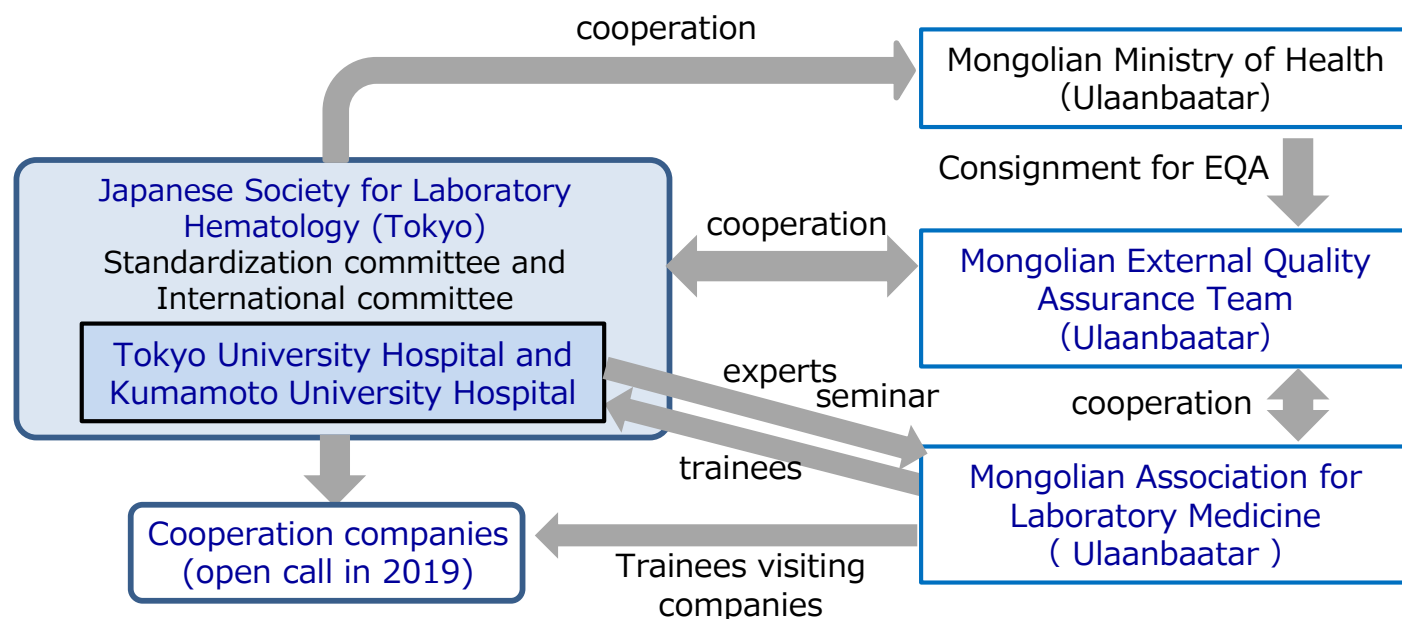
cooperation

Mongolian Ministry of Health (Ulaanbaatar)

Consignment for EQA

Japanese Society for Laboratory Hematology (Tokyo)
Standardization committee and International committee

Tokyo University Hospital and Kumamoto University Hospital

cooperation

Mongolian External Quality Assurance Team (Ulaanbaatar)

experts
seminar

cooperation

trainees

Mongolian Association for Laboratory Medicine ( Ulaanbaatar )

Cooperation companies (open call in 2019)

Trainees visiting companies